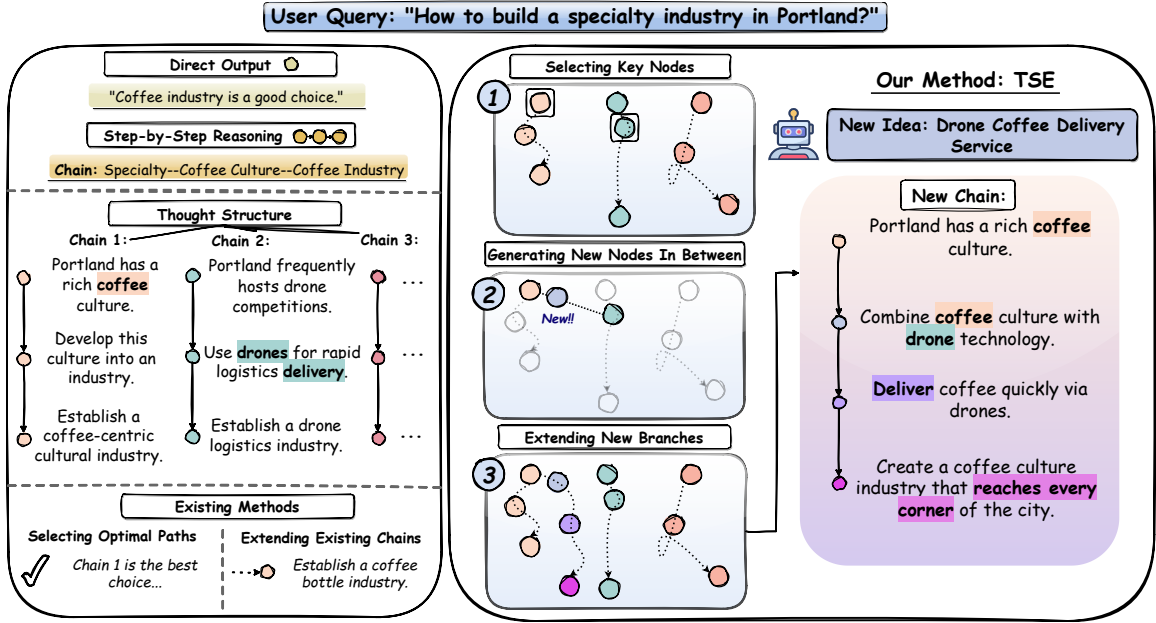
User Query: "How to build a specialty industry in Portland?"

Direct Output

"Coffee industry is a good choice."

Step-by-Step Reasoning

Chain: Specialty--Coffee Culture--Coffee Industry

Thought Structure

Chain 1:

Portland has a rich coffee culture.

Develop this culture into an industry.

Establish a coffee-centric cultural industry.

Chain 2:

Portland frequently hosts drone competitions.

Use drones for rapid logistics delivery.

Establish a drone logistics industry.

Chain 3:

...

...

...

Existing Methods

Selecting Optimal Paths

Chain 1 is the best choice...

Extending Existing Chains

Establish a coffee bottle industry.

Selecting Key Nodes

1

Generating New Nodes In Between

2

New!!

Extending New Branches

3

Our Method: TSE

New Idea: Drone Coffee Delivery Service

New Chain:

Portland has a rich coffee culture.

Combine coffee culture with drone technology.

Deliver coffee quickly via drones.

Create a coffee culture industry that reaches every corner of the city.